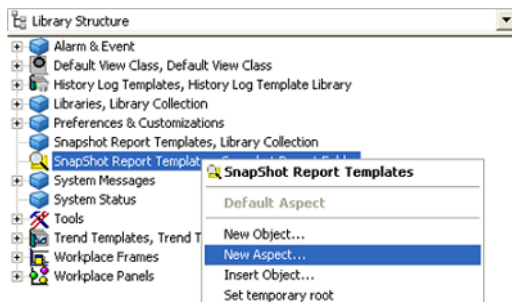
Library Structure
Alarm & Event
Default View Class, Default View Class
History Log Templates, History Log Template Library
Libraries, Library Collection
Preferences & Customizations
Snapshot Report Templates, Library Collection
SnapShot Report Templat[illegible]
System Messages
System Status
Tools
Trend Templates, Trend T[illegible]
Workplace Frames
Workplace Panels

SnapShot Report Templates
Default Aspect
New Object...
New Aspect...
Insert Object...
Set temporary root